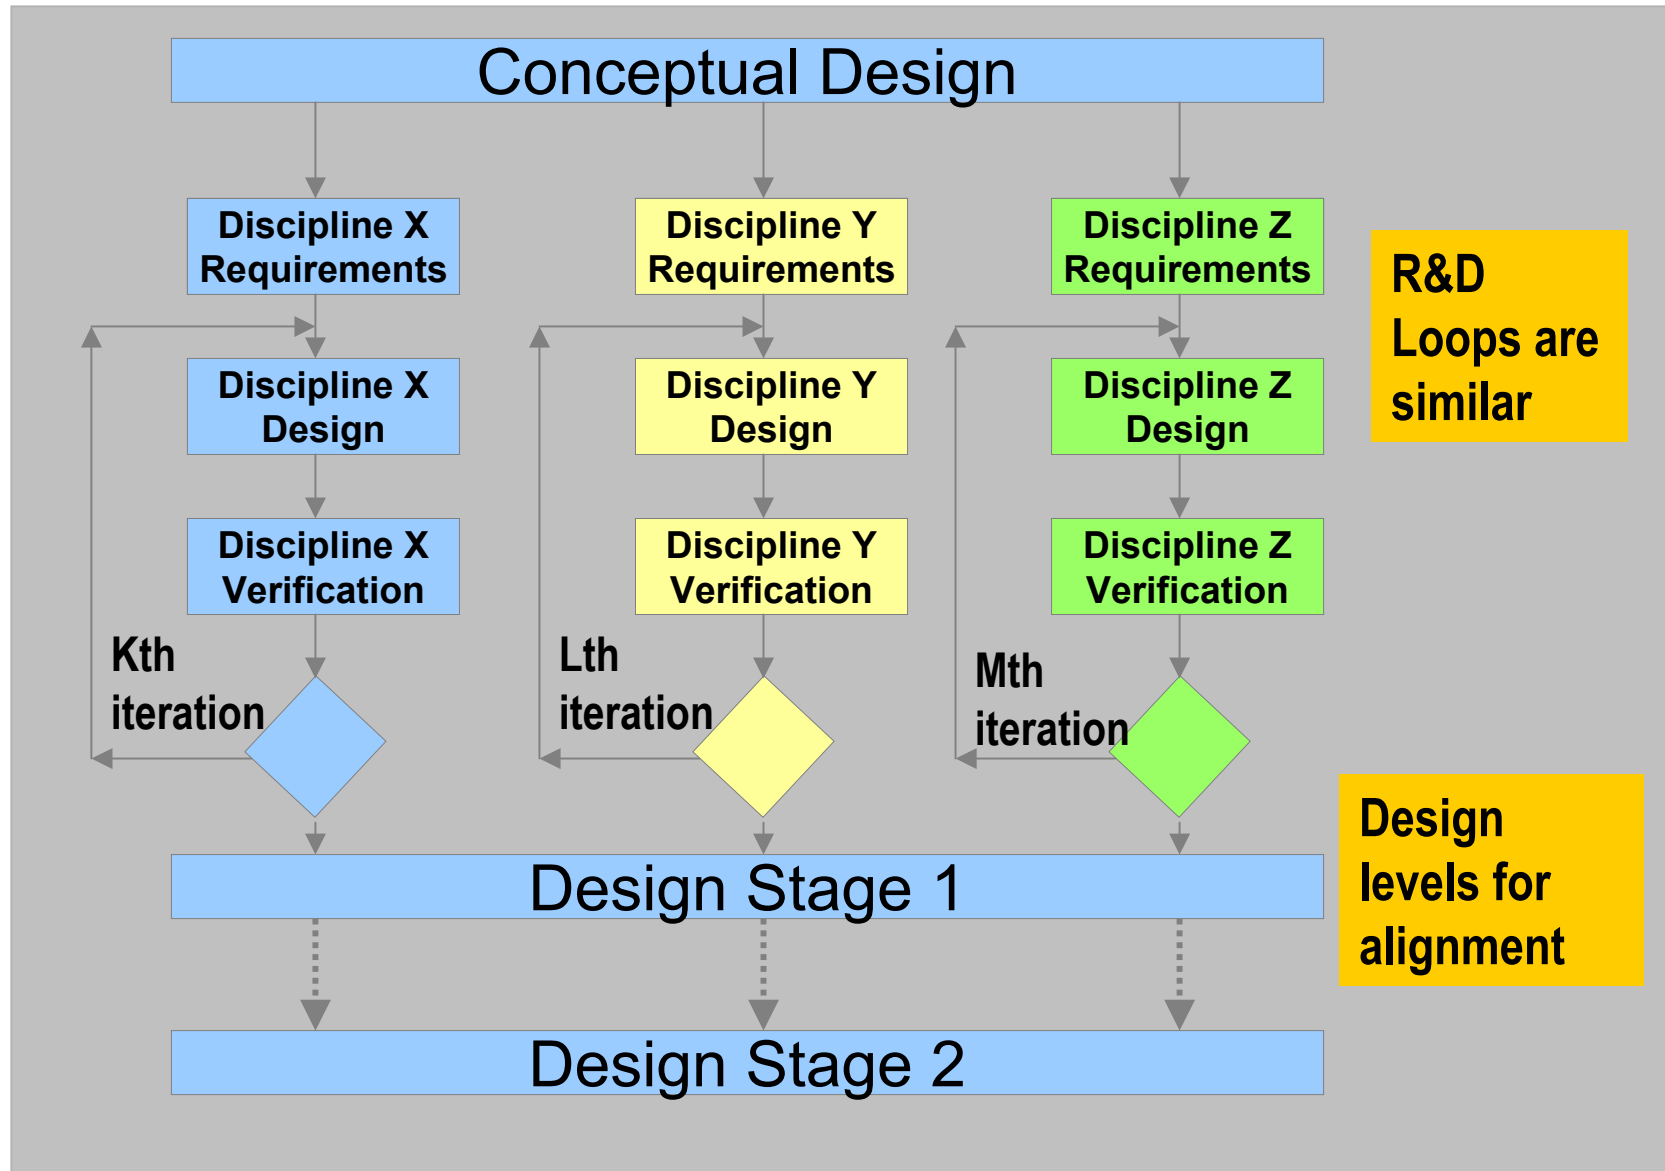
Conceptual Design

Discipline X Requirements

Discipline X Design

Discipline X Verification

Kth iteration

Discipline Y Requirements

Discipline Y Design

Discipline Y Verification

Lth iteration

Discipline Z Requirements

Discipline Z Design

Discipline Z Verification

Mth iteration

R&D Loops are similar

Design Stage 1

Design levels for alignment

Design Stage 2